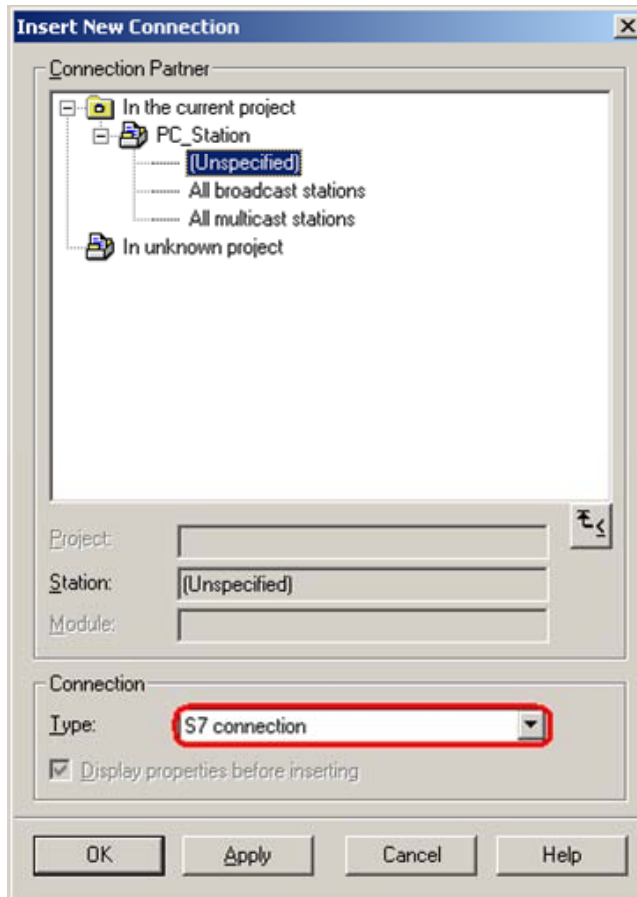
Insert New Connection

Connection Partner

In the current project
PC_Station
(Unspecified)
All broadcast stations
All multicast stations
In unknown project

Project:
Station: (Unspecified)
Module:

Connection
Type: S7 connection
Display properties before inserting

OK
Apply
Cancel
Help